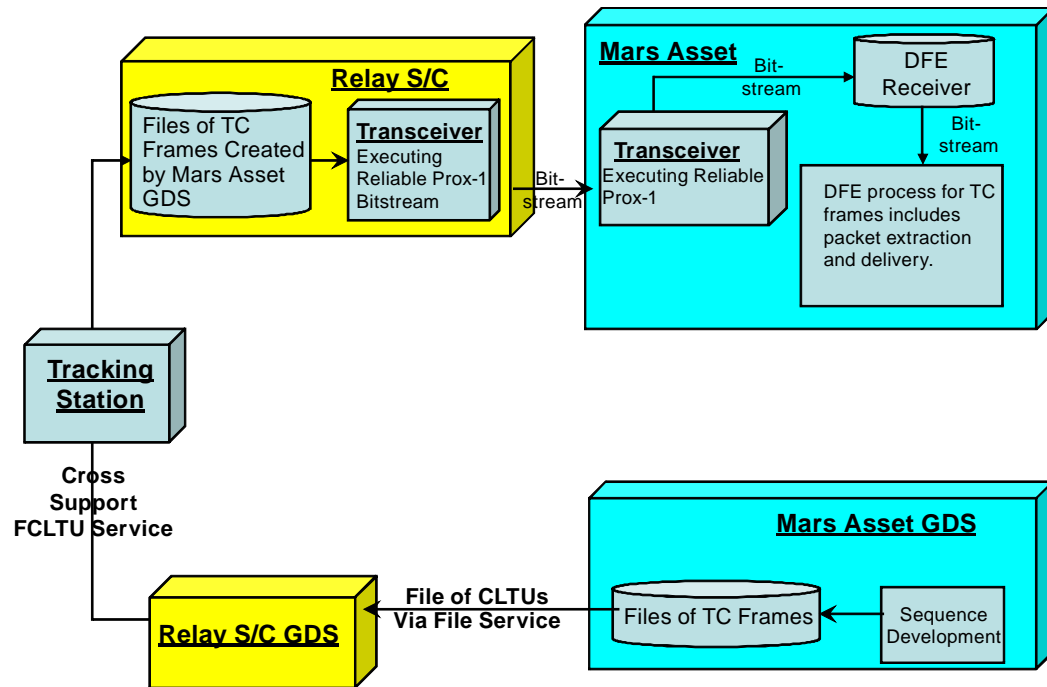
Relay S/C

Files of TC Frames Created by Mars Asset GDS

Transceiver
Executing Reliable Prox-1 Bitstream

Bit-stream

Mars Asset

Bit-stream

DFE Receiver

Bit-stream

Transceiver
Executing Reliable Prox-1

DFE process for TC frames includes packet extraction and delivery.

Tracking Station

Cross Support FCLTU Service

Mars Asset GDS

File of CLTUs Via File Service

Relay S/C GDS

Files of TC Frames

Sequence Development